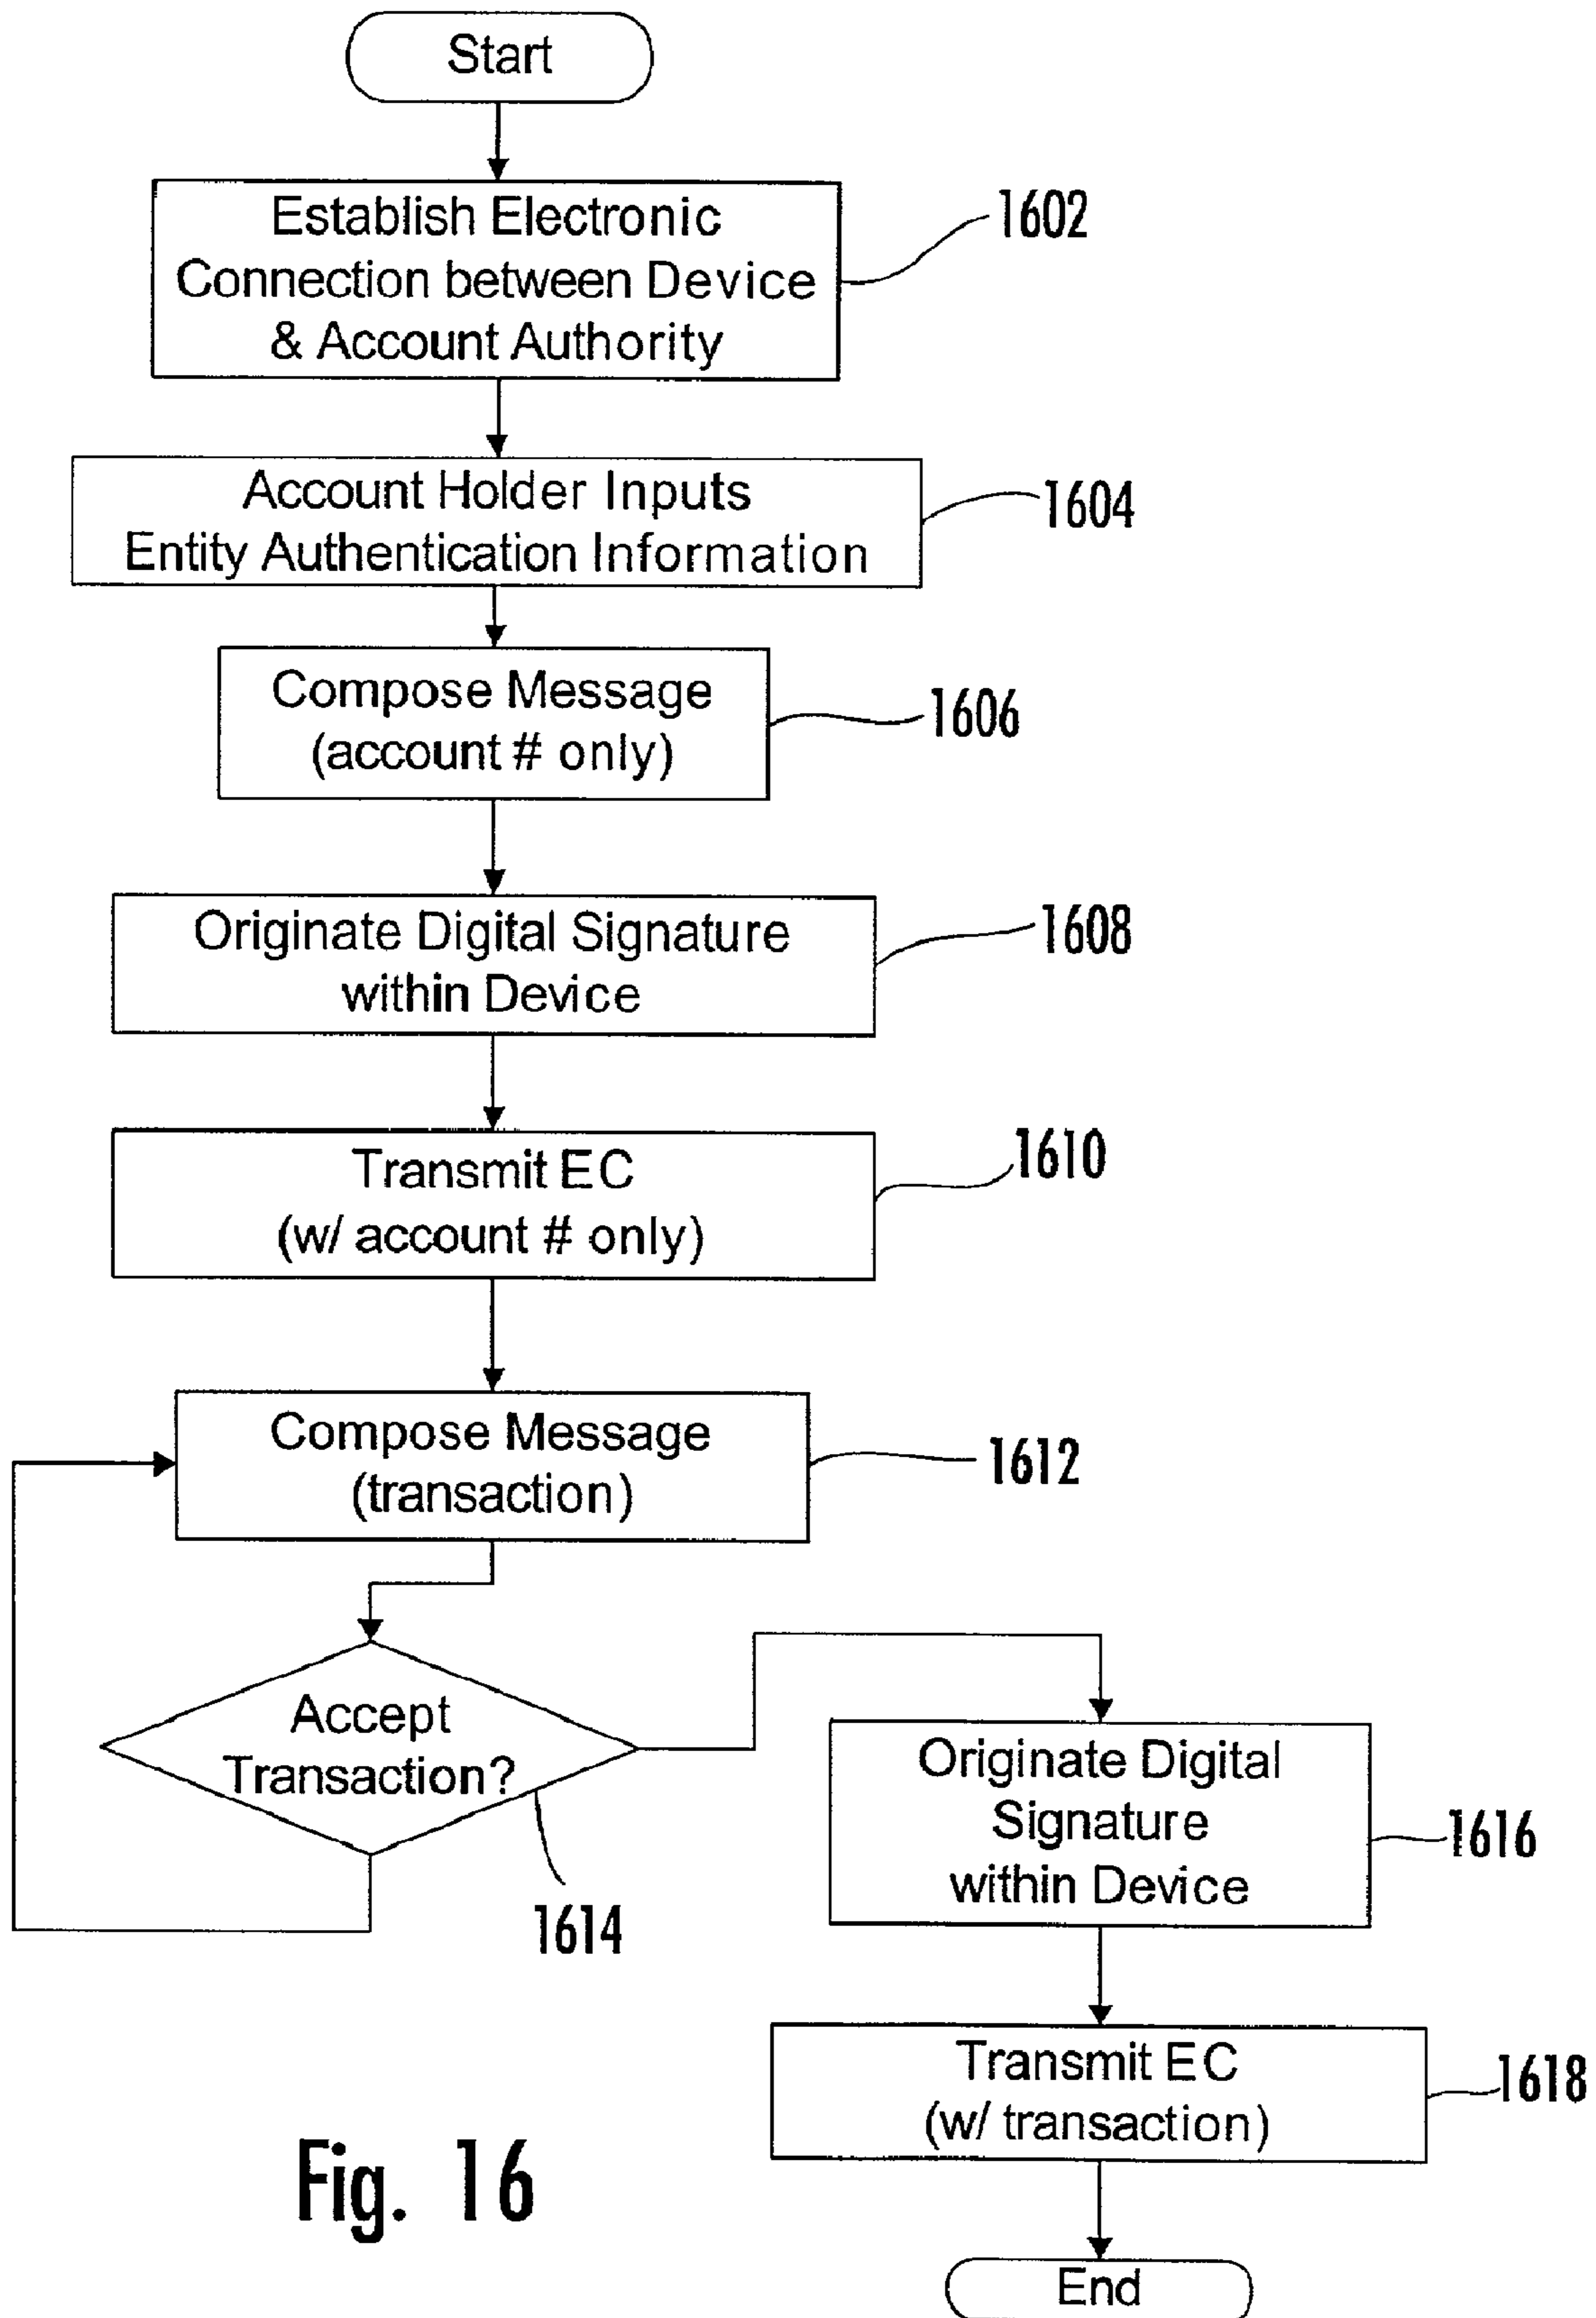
Start

Establish Electronic Connection between Device & Account Authority

1602

Account Holder Inputs Entity Authentication Information

1604

Compose Message (account # only)

1606

Originate Digital Signature within Device

1608

Transmit EC (w/ account # only)

1610

Compose Message (transaction)

1612

Accept Transaction?

1614

Originate Digital Signature within Device

1616

Transmit EC (w/ transaction)

1618

Fig. 16

End